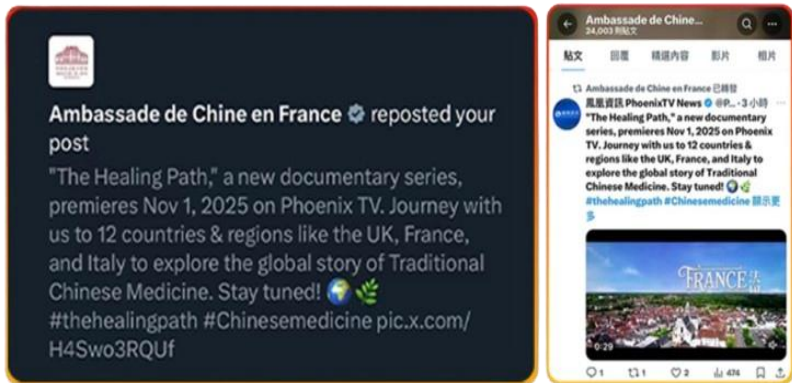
Ambassade de Chine en France reposted your post

"The Healing Path," a new documentary series, premieres Nov 1, 2025 on Phoenix TV. Journey with us to 12 countries & regions like the UK, France, and Italy to explore the global story of Traditional Chinese Medicine. Stay tuned! 🌍 🌿 #thehealingpath #Chinesemedicine pic.x.com/H4Swo3RQUf

Ambassade de Chine...
24,003 則貼文

貼文 回覆 精選內容 影片 相片

Ambassade de Chine en France 已轉發

鳳凰資訊 PhoenixTV News @P... · 3 小時

"The Healing Path," a new documentary series, premieres Nov 1, 2025 on Phoenix TV. Journey with us to 12 countries & regions like the UK, France, and Italy to explore the global story of Traditional Chinese Medicine. Stay tuned! 🌍🌿 #thehealingpath #Chinesemedicine 顯示更多

FRANCE 法国

0:29

1 1 2 474